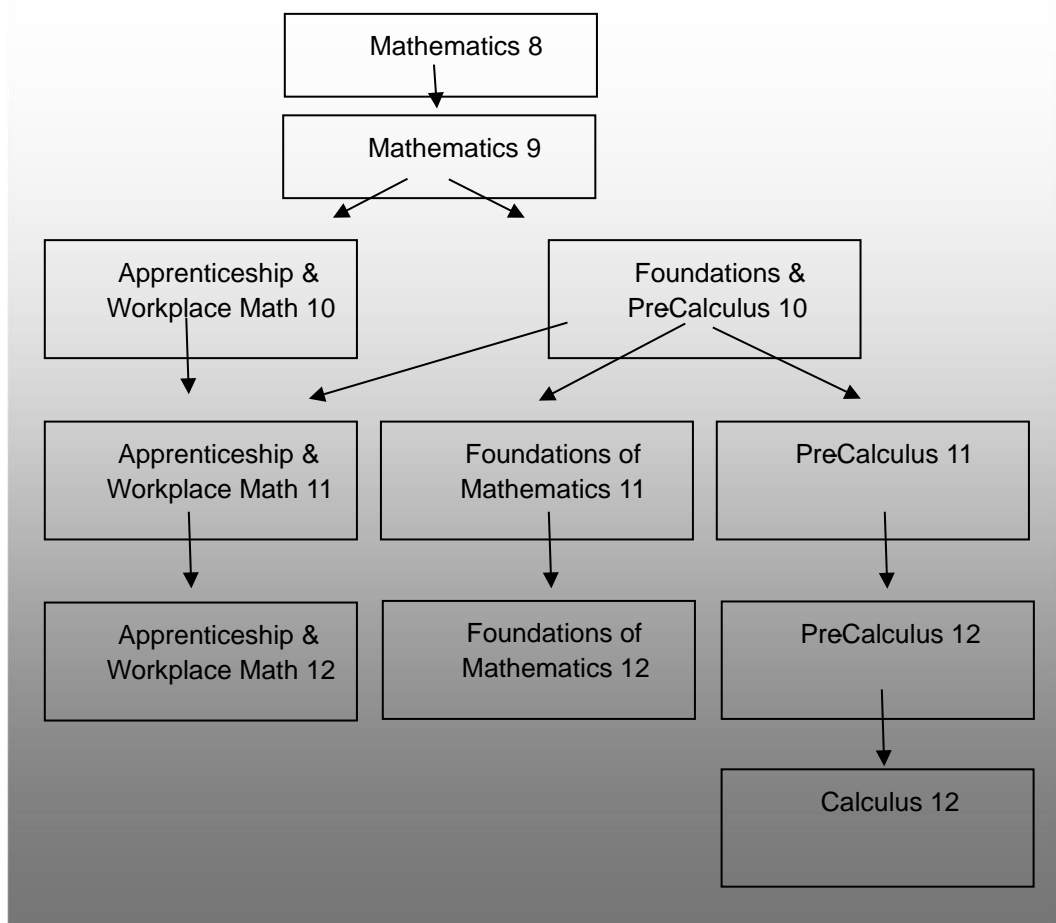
Mathematics 8

Mathematics 9

Apprenticeship & Workplace Math 10

Foundations & PreCalculus 10

Apprenticeship & Workplace Math 11

Foundations of Mathematics 11

PreCalculus 11

Apprenticeship & Workplace Math 12

Foundations of Mathematics 12

PreCalculus 12

Calculus 12